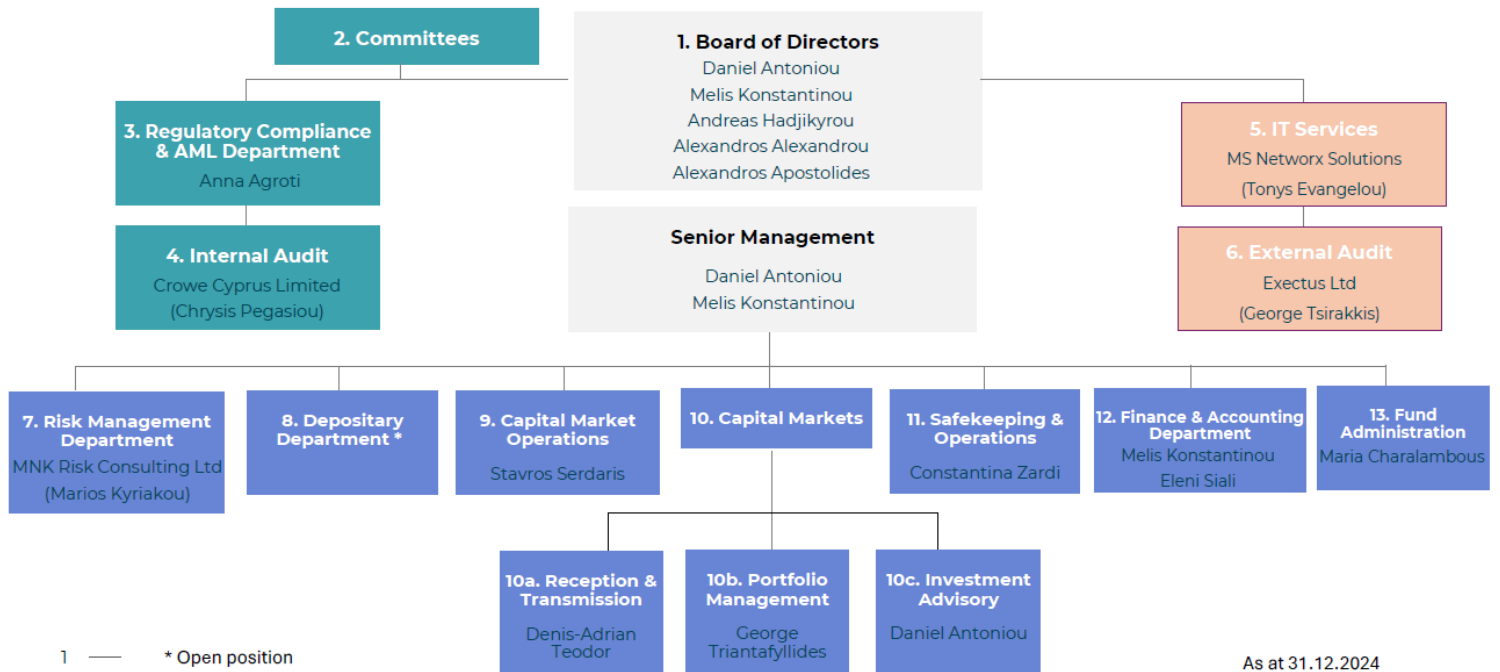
2. Committees

1. Board of Directors
Daniel Antoniou
Melis Konstantinou
Andreas Hadjikyrou
Alexandros Alexandrou
Alexandros Apostolides

3. Regulatory Compliance & AML Department
Anna Agroti

4. Internal Audit
Crowe Cyprus Limited
(Chrysis Pegasiou)

Senior Management
Daniel Antoniou
Melis Konstantinou

5. IT Services
MS Networx Solutions
(Tonys Evangelou)

6. External Audit
Exectus Ltd
(George Tsirakkis)

7. Risk Management Department
MNK Risk Consulting Ltd
(Marios Kyriakou)

8. Depositary Department *

9. Capital Market Operations
Stavros Serdaris

10. Capital Markets

11. Safekeeping & Operations
Constantina Zardi

12. Finance & Accounting Department
Melis Konstantinou
Eleni Siali

13. Fund Administration
Maria Charalambous

10a. Reception & Transmission
Denis-Adrian Teodor

10b. Portfolio Management
George Triantafyllides

10c. Investment Advisory
Daniel Antoniou

1 —— * Open position

As at 31.12.2024